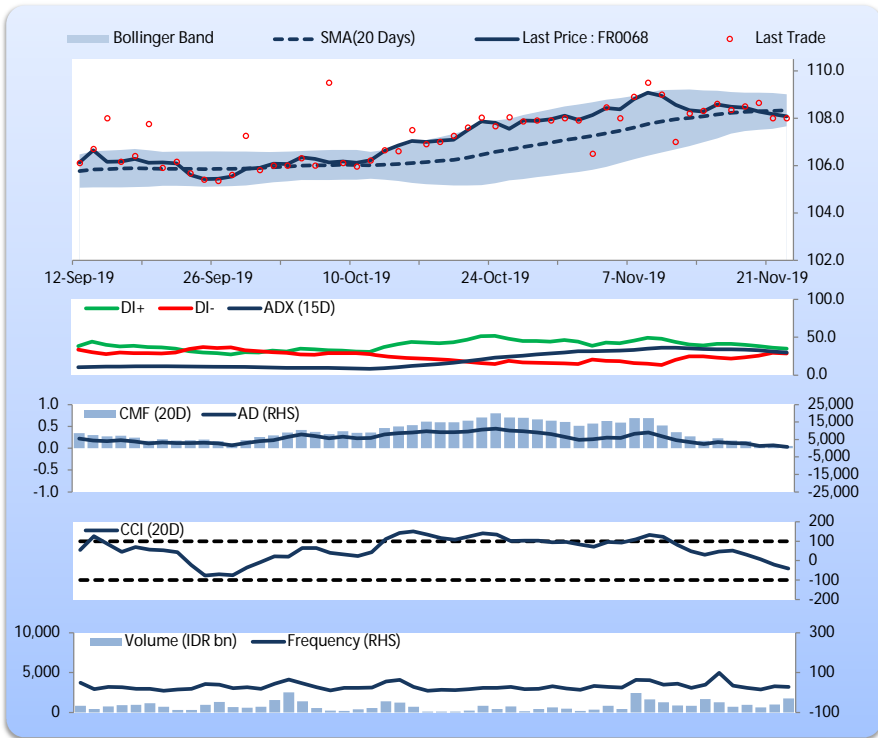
Bollinger Band
SMA(20 Days)
Last Price : FR0068
Last Trade

110.0
108.0
106.0
104.0
102.0

12-Sep-19
26-Sep-19
10-Oct-19
24-Oct-19
7-Nov-19
21-Nov-19

DI+
DI-
ADX (15D)

100.0
50.0
0.0

1.0
0.5
0.0
-0.5
-1.0

CMF (20D)
AD (RHS)

25,000
15,000
5,000
-5,000
-15,000
-25,000

CCI (20D)

200
100
0
-100
-200

10,000
5,000
0

Volume (IDR bn)
Frequency (RHS)

300
100
-100